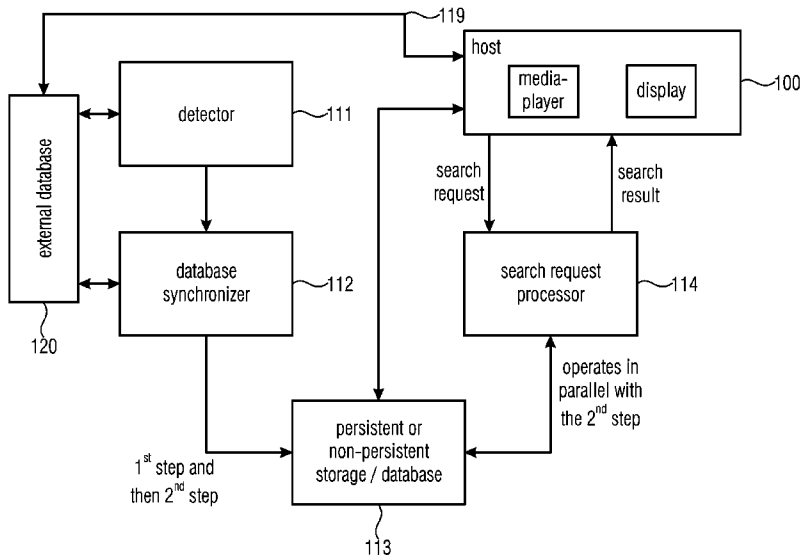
119

host

media-player

display

100

external database

detector

111

database synchronizer

112

120

search request

search result

search request processor

114

operates in parallel with the 2$^{nd}$ step

persistent or non-persistent storage / database

1$^{st}$ step and then 2$^{nd}$ step

113